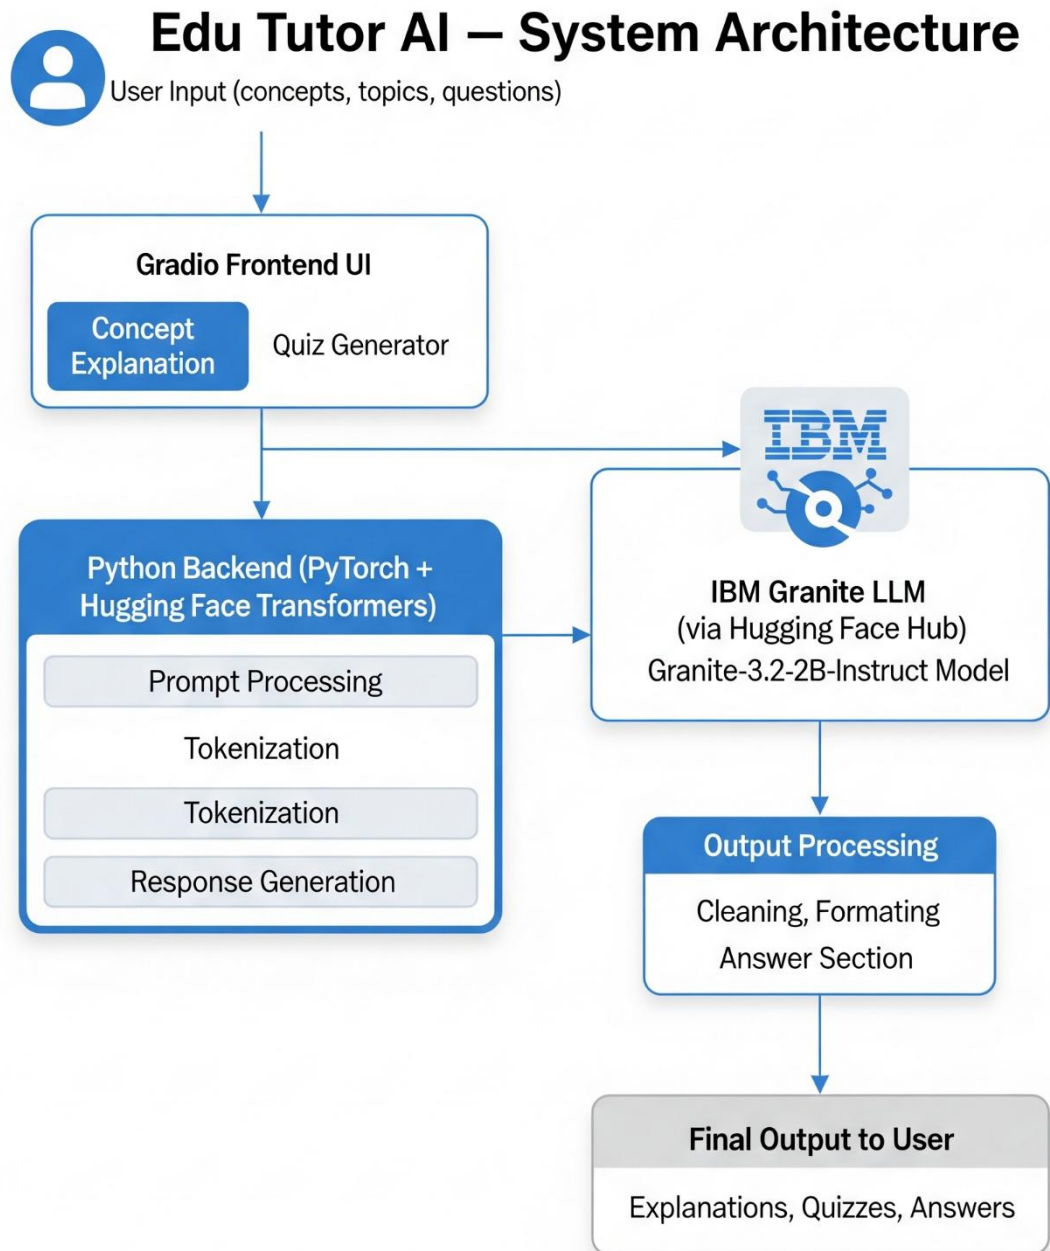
Edu Tutor AI — System Architecture

User Input (concepts, topics, questions)

Gradio Frontend UI

Concept Explanation

Quiz Generator

IBM

Python Backend (PyTorch + Hugging Face Transformers)

Prompt Processing

Tokenization

Tokenization

Response Generation

IBM Granite LLM
(via Hugging Face Hub)
Granite-3.2-2B-Instruct Model

Output Processing

Cleaning, Formating
Answer Section

Final Output to User

Explanations, Quizzes, Answers